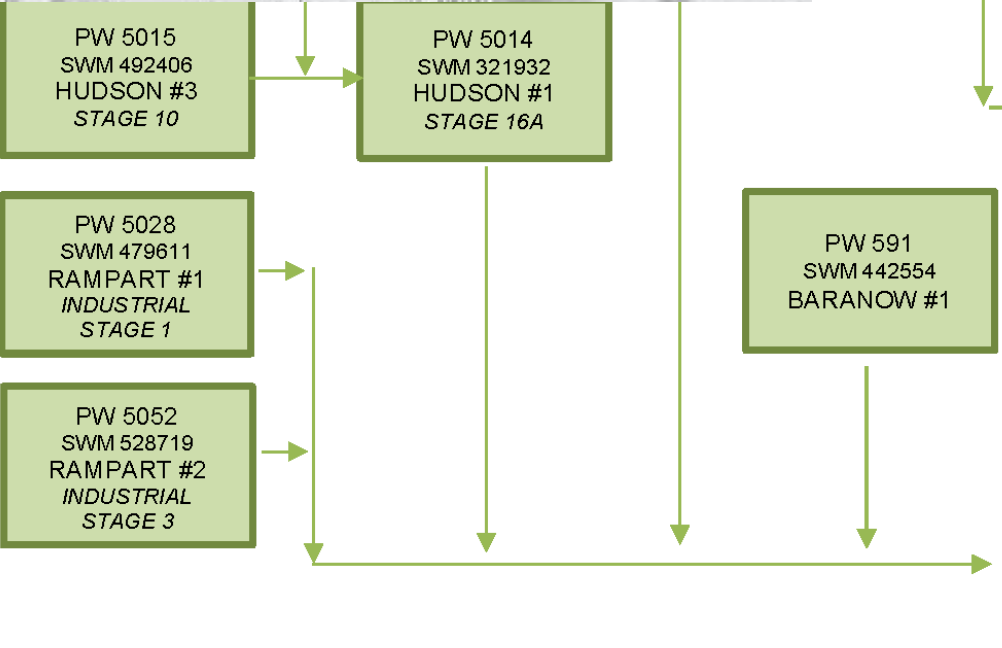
PW 5015
SWM 492406
HUDSON #3
STAGE 10

PW 5014
SWM 321932
HUDSON #1
STAGE 16A

PW 5028
SWM 479611
RAMPART #1
INDUSTRIAL
STAGE 1

PW 591
SWM 442554
BARANOW #1

PW 5052
SWM 528719
RAMPART #2
INDUSTRIAL
STAGE 3